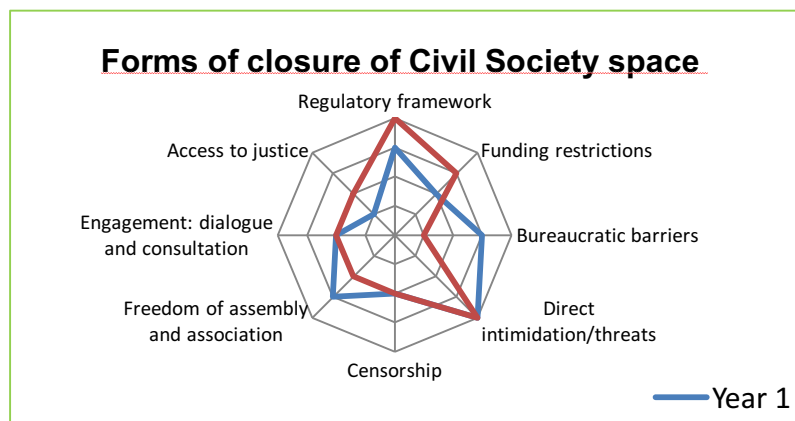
Forms of closure of Civil Society space

Regulatory framework

Funding restrictions

Bureaucratic barriers

Direct intimidation/threats

Censorship

Freedom of assembly and association

Engagement: dialogue and consultation

Access to justice

Year 1